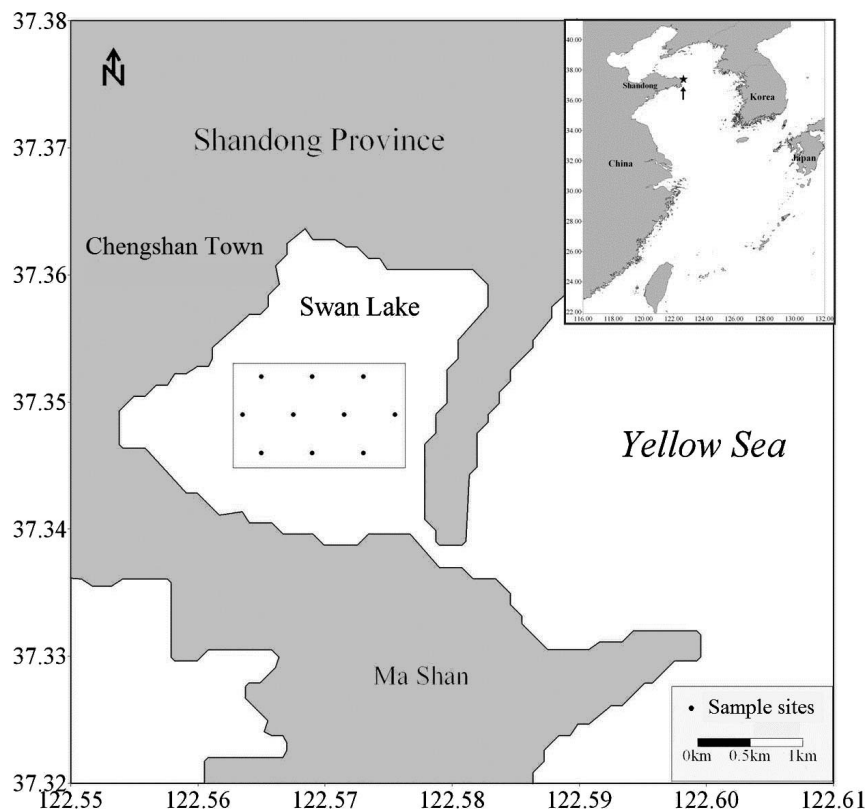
37.38
37.37
37.36
37.35
37.34
37.33
37.32

N

Shandong Province

Chengshan Town

Swan Lake

Yellow Sea

Ma Shan

40.00
38.00
36.00
34.00
32.00
30.00
28.00
26.00
24.00
22.00

Shandong

Korea

China

Japan

116.00 118.00 120.00 122.00 124.00 126.00 128.00 130.00 132.00

• Sample sites

0km 0.5km 1km

122.55 122.56 122.57 122.58 122.59 122.60 122.61